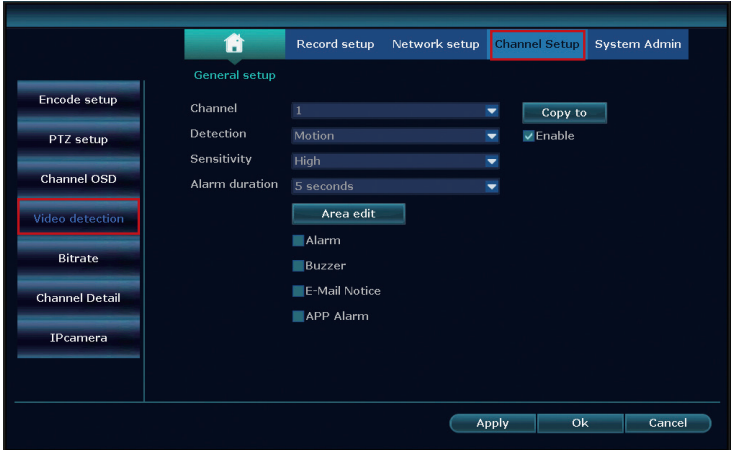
Record setup
Network setup
Channel Setup
System Admin
General setup

Encode setup
PTZ setup
Channel OSD
Video detection
Bitrate
Channel Detail
IPcamera

Channel 1
Detection Motion
Sensitivity High
Alarm duration 5 seconds
Copy to
Enable
Area edit
Alarm
Buzzer
E-Mail Notice
APP Alarm

Apply
Ok
Cancel